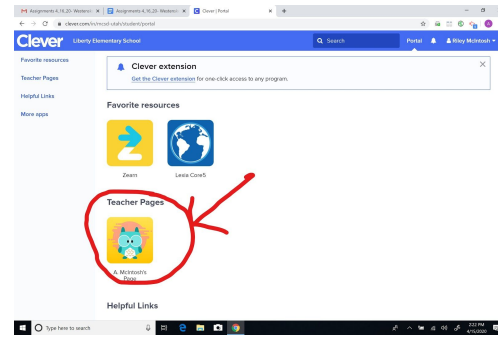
Assignments 4_16_20- Wednesd ×
Assignments 4_16_20- Wednesd ×
Clever | Portal ×
+

clever.com/in/mcsd-utah/student/portal

Clever Liberty Elementary School

Search

Portal

Riley McIntosh

Favorite resources

Teacher Pages

Helpful Links

More apps

Clever extension

Get the Clever extension for one-click access to any program.

Favorite resources

Zearn

Lexia Core5

Teacher Pages

A. McIntosh's Page

Helpful Links

Type here to search

2:22 PM
4/15/2020